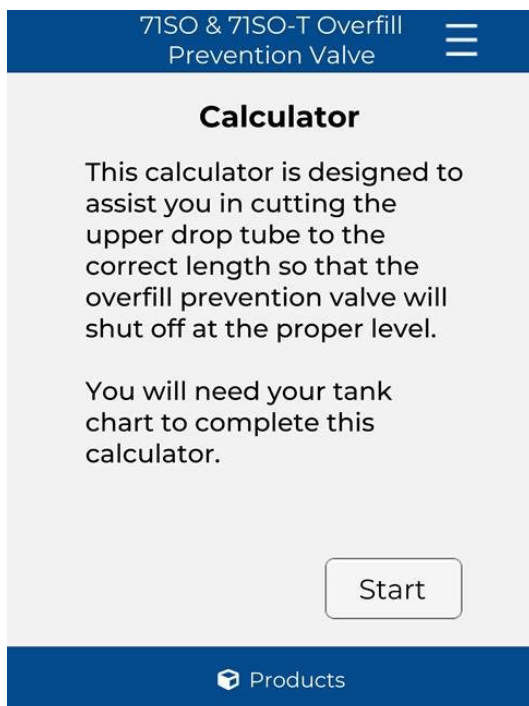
71SO & 71SO-T Overfill Prevention Valve

Calculator

This calculator is designed to assist you in cutting the upper drop tube to the correct length so that the overfill prevention valve will shut off at the proper level.

You will need your tank chart to complete this calculator.

Start

Products